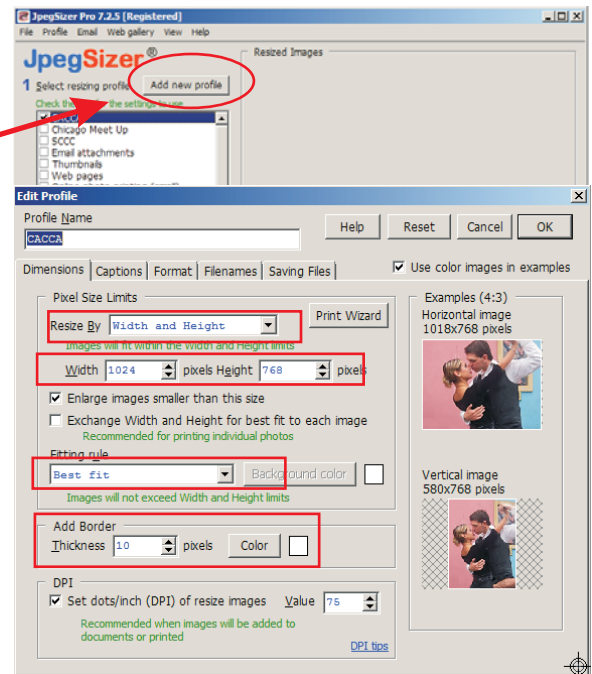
JpegSizer Pro 7.2.5 [Registered]

File Profile Email Web gallery View Help

JpegSizer®

1 Select resizing profile

Add new profile

Check th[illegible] the settings to use

CACCA
Chicago Meet Up
SCCC
Email attachments
Thumbnails
Web pages

Resized Images

Edit Profile

Profile Name

CACCA

Help Reset Cancel OK

Dimensions Captions Format Filenames Saving Files

Use color images in examples

Pixel Size Limits

Resize By Width and Height

Print Wizard

Images will fit within the Width and Height limits

Width 1024 pixels Height 768 pixels

Enlarge images smaller than this size

Exchange Width and Height for best fit to each image

Recommended for printing individual photos

Fitting rule

Best fit

Background color

Images will not exceed Width and Height limits

Add Border

Thickness 10 pixels Color

DPI

Set dots/inch (DPI) of resize images Value 75

Recommended when images will be added to documents or printed

DPI tips

Examples (4:3)

Horizontal image
1018x768 pixels

Vertical image
580x768 pixels